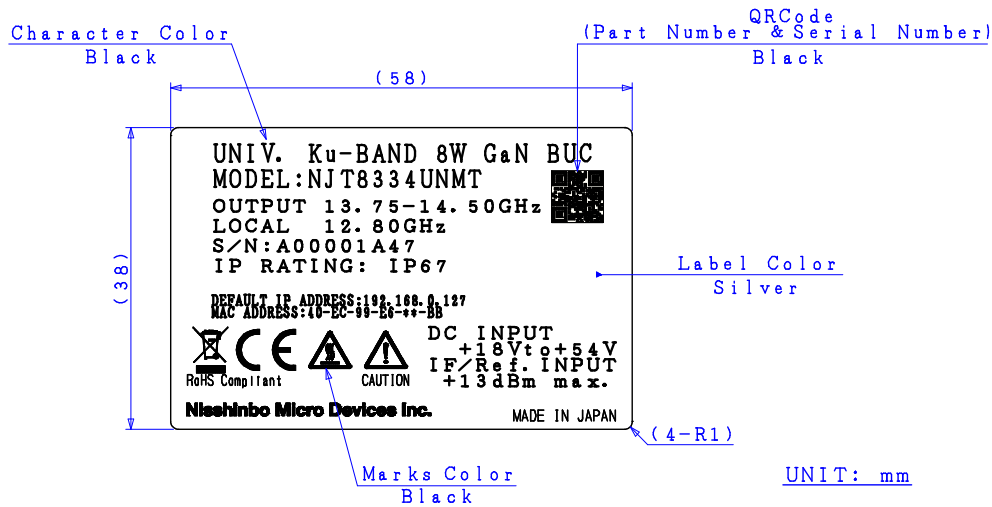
Character Color
Black

QRCode
(Part Number & Serial Number)
Black

(58)

(38)

UNIV. Ku-BAND 8W GaN BUC
MODEL:NJT8334UNMT
OUTPUT 13.75-14.50GHz
LOCAL 12.80GHz
S/N:A00001A47
IP RATING: IP67

Label Color
Silver

DEFAULT IP ADDRESS:192.168.0.127
MAC ADDRESS:40-EC-99-E6-**-BB

CE
RoHS Compliant
CAUTION

DC INPUT
+18Vto+54V
IF/Ref. INPUT
+13dBm max.

Nisshinbo Micro Devices Inc.
MADE IN JAPAN

(4-R1)

Marks Color
Black

UNIT: mm